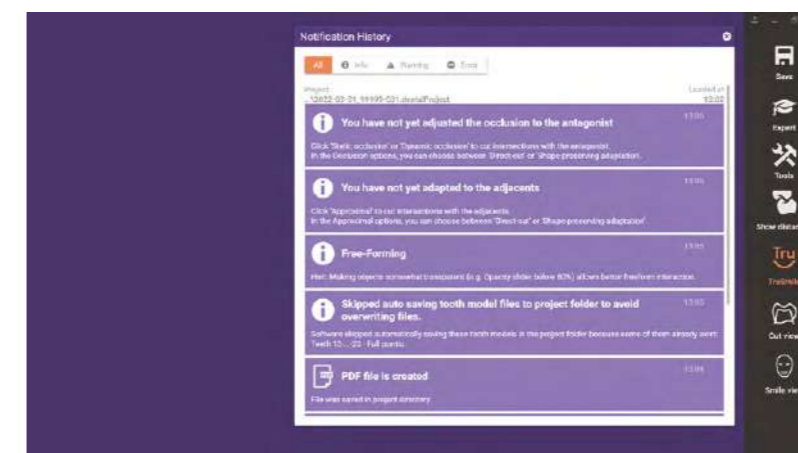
Notification History

All Info Warning Error

Project:
...\2022-02-21_99995-001.dentalProject

Loaded at
12:02

You have not yet adjusted the occlusion to the antagonist

13:05

Click 'Static occlusion' or 'Dynamic occlusion' to cut intersections with the antagonist.
In the Occlusion options, you can choose between 'Direct cut' or 'Shape preserving adaptation'.

You have not yet adapted to the adjacents

13:05

Click 'Approximal' to cut intersections with the adjacents.
In the Approximal options, you can choose between 'Direct cut' or 'Shape preserving adaptation'.

Free-Forming

13:05

Hint: Making objects somewhat transparent (e.g. Opacity slider below 60%) allows better freeform interaction.

Skipped auto saving tooth model files to project folder to avoid overwriting files.

13:05

Software skipped automatically saving these tooth models in the project folder because some of them already exist: Teeth 13 ... 23 - Full contour.

PDF file is created

13:06

File was saved in project directory

Save

Expert

Tools

Show distan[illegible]

Tru

TruSmile

Cut view

Smile vie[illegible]